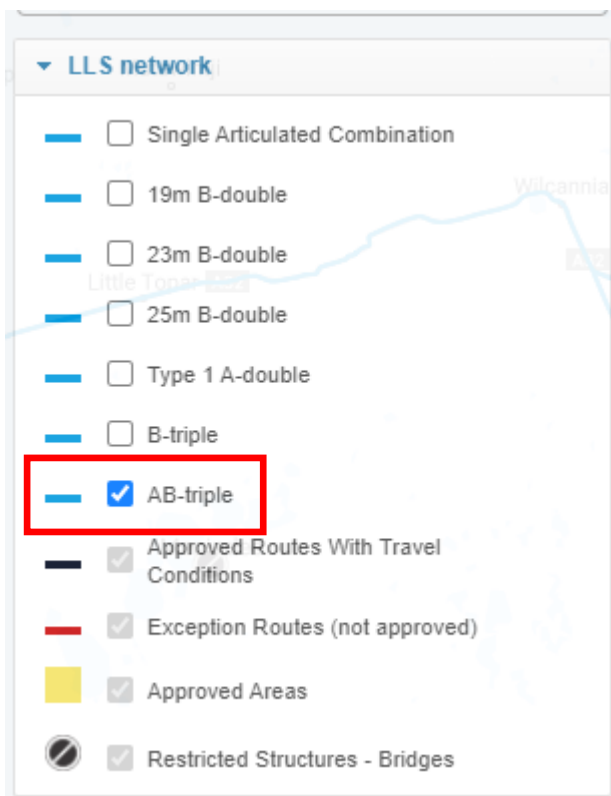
LLS network

Single Articulated Combination

19m B-double

23m B-double

25m B-double

Type 1 A-double

B-triple

AB-triple

Approved Routes With Travel Conditions

Exception Routes (not approved)

Approved Areas

Restricted Structures - Bridges